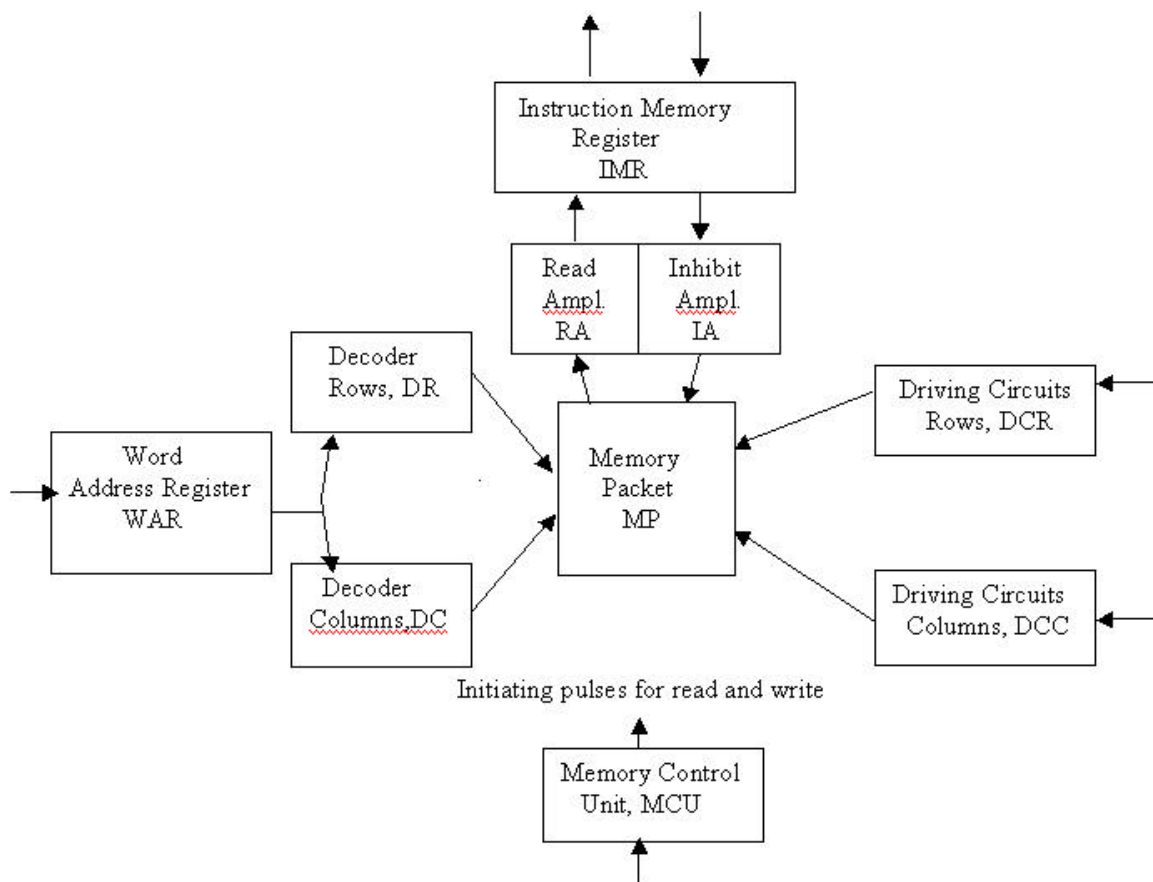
Instruction Memory Register IMR

Read Ampl. RA

Inhibit Ampl. IA

Decoder Rows, DR

Word Address Register WAR

Memory Packet MP

Driving Circuits Rows, DCR

Decoder Columns,DC

Driving Circuits Columns, DCC

Initiating pulses for read and write

Memory Control Unit, MCU